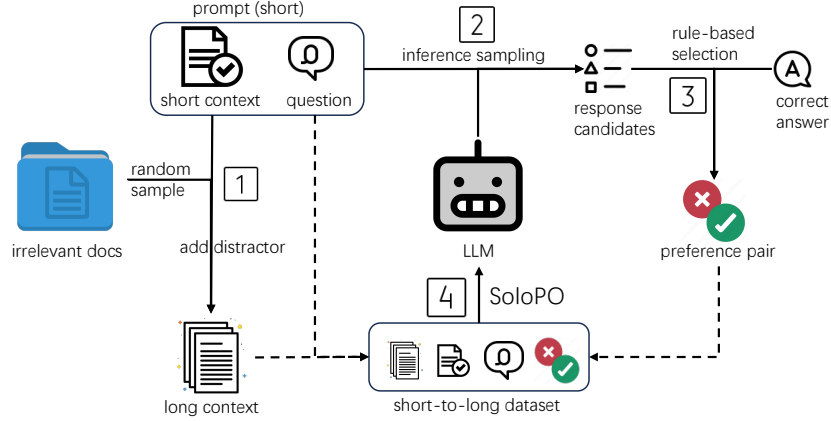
prompt (short)

short context

question

2

inference sampling

response candidates

rule-based selection

correct answer

3

irrelevant docs

random sample

1

add distractor

LLM

preference pair

4

SoloPO

long context

short-to-long dataset